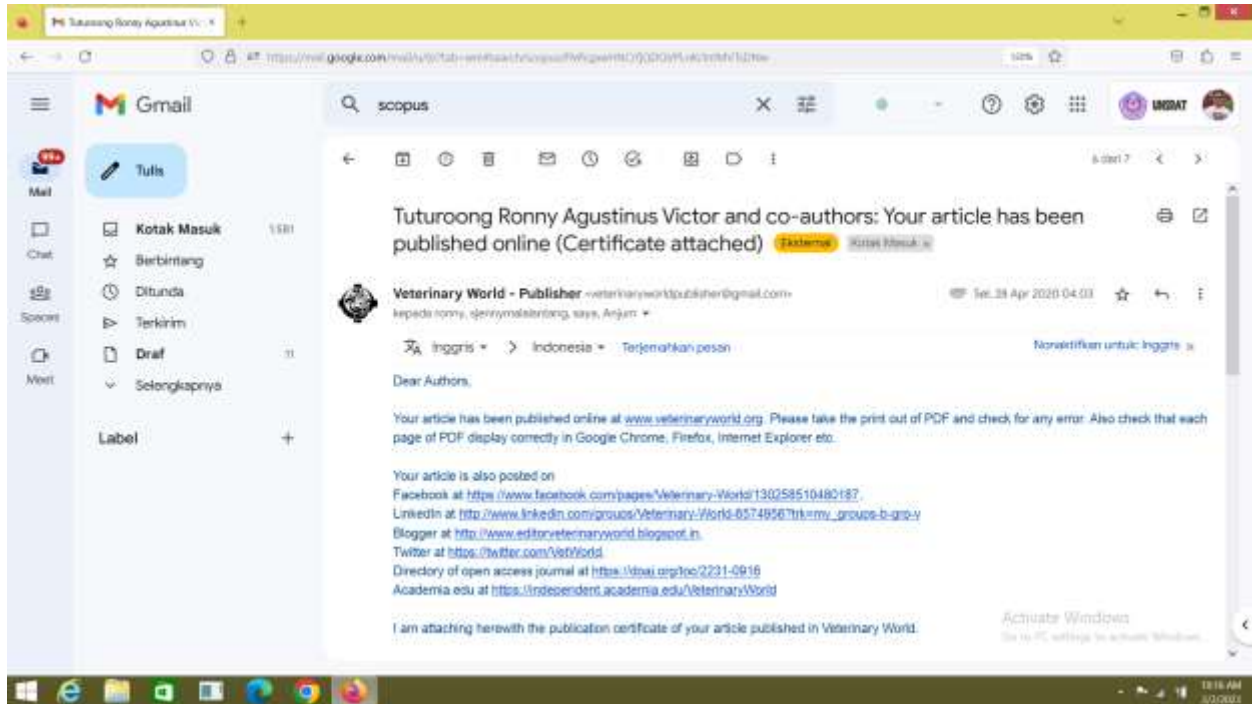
M Tuturoong Ronny Agustinus V... ×

https://mail.google.com/mail/u/0/#search/scopus/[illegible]

Gmail

scopus

UNSRAT

Mail 99+

Chat

Spaces

Meet

Tulis

Kotak Masuk 1.581

Berbintang

Ditunda

Terkirim

Draf 11

Selengkapnya

Label +

6 dari 7

Tuturoong Ronny Agustinus Victor and co-authors: Your article has been published online (Certificate attached) Eksternal Kotak Masuk ×

Veterinary World - Publisher <veterinaryworldpublisher@gmail.com>

kepada ronny, sjennymalalentang, saya, Anjum

Sel, 28 Apr 2020 04.03

Inggris > Indonesia Terjemahkan pesan

Nonaktifkan untuk: Inggris ×

Dear Authors,

Your article has been published online at www.veterinaryworld.org. Please take the print out of PDF and check for any error. Also check that each page of PDF display correctly in Google Chrome, Firefox, Internet Explorer etc.

Your article is also posted on
Facebook at https://www.facebook.com/pages/Veterinary-World/130258510480187.
LinkedIn at http://www.linkedin.com/groups/Veterinary-World-6574956?trk=my_groups-b-grp-v
Blogger at http://www.editorveterinaryworld.blogspot.in.
Twitter at https://twitter.com/VetWorld.
Directory of open access journal at https://doaj.org/toc/2231-0916
Academia.edu at https://independent.academia.edu/VeterinaryWorld

I am attaching herewith the publication certificate of your article published in Veterinary World.

Activate Windows
Go to PC settings to activate Windows.

10:16 AM
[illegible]